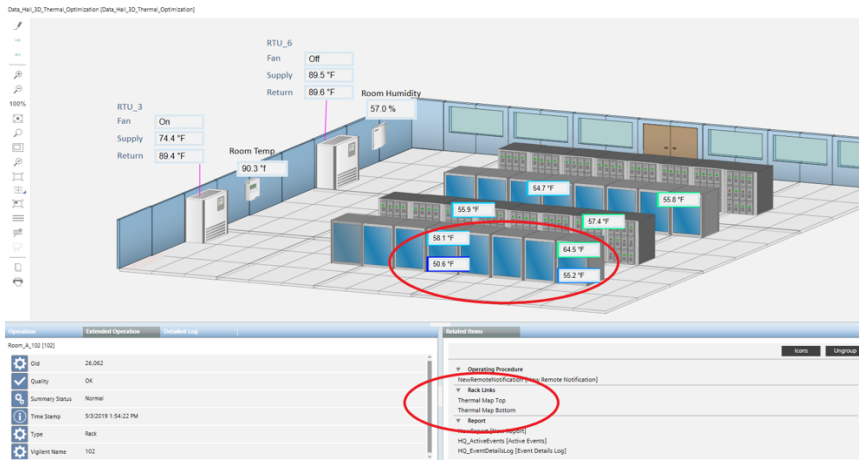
Data_Hall_3D_Thermal_Optimization [Data_Hall_3D_Thermal_Optimization]

100%

RTU_6
Fan Off
Supply 89.5 °F
Return 89.6 °F

Room Humidity
57.0 %

RTU_3
Fan On
Supply 74.4 °F
Return 89.4 °F

Room Temp
90.3 °F

54.7 °F
55.8 °F
55.9 °F
57.4 °F
58.1 °F
64.5 °F
50.6 °F
55.2 °F

Operation Extended Operation Detailed Log

Room_A_102 [102]

OId 26,062
Quality OK
Summary Status Normal
Time Stamp 5/3/2019 1:54:22 PM
Type Rack
Vigilent Name 102

Related Items

Icons Ungroup

Operating Procedure
NewRemoteNotification [New Remote Notification]
Rack Links
Thermal Map Top
Thermal Map Bottom
Report
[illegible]
HQ_ActiveEvents [Active Events]
HQ_EventDetailsLog [Event Details Log]